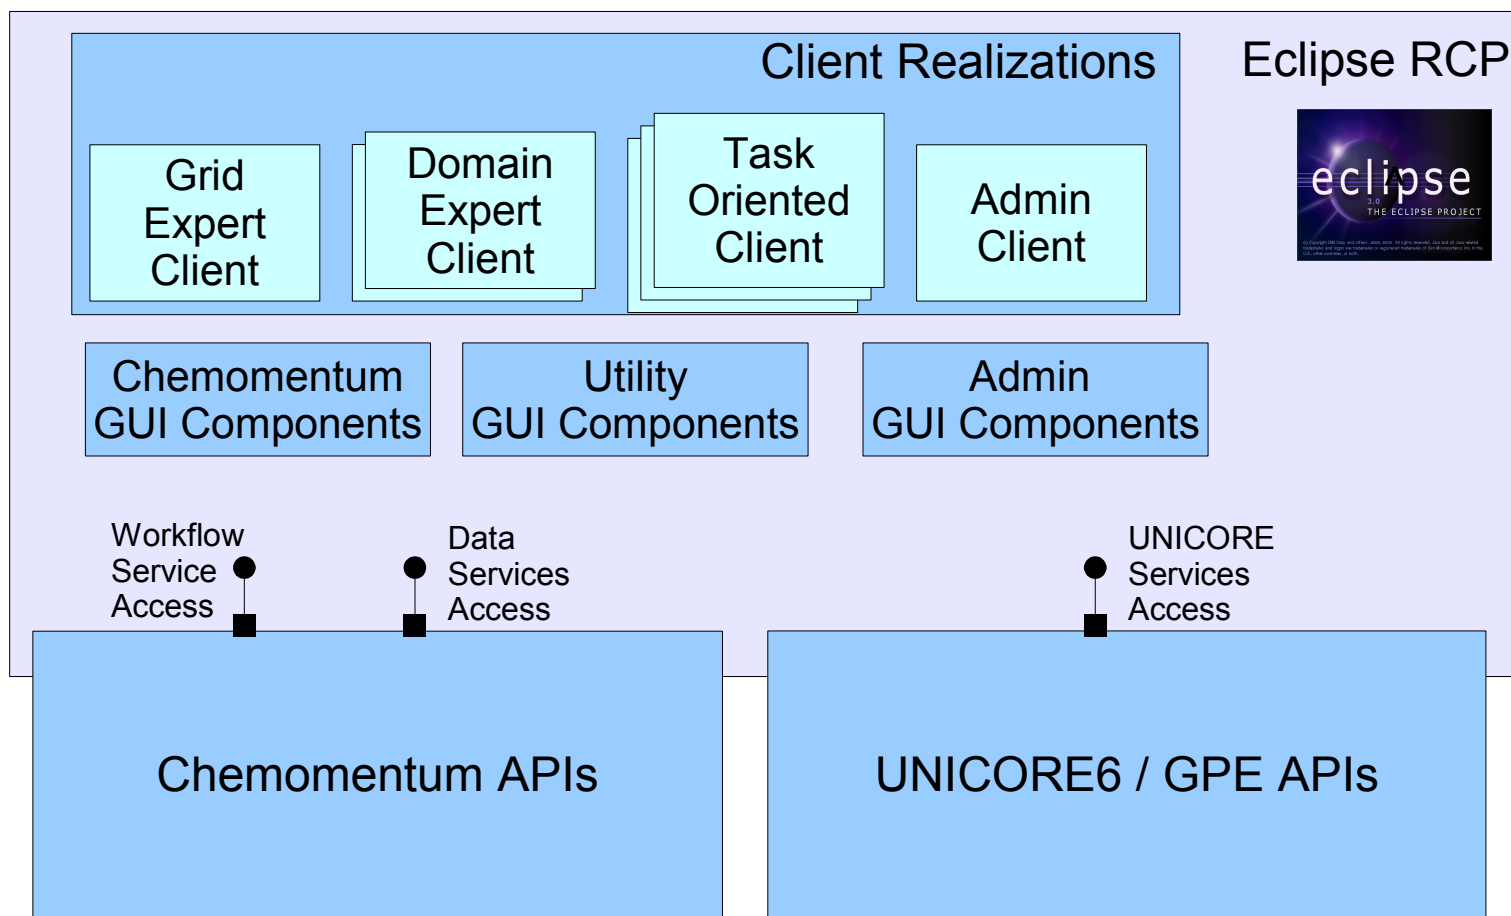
Client Realizations

Eclipse RCP

eclipse
3.0
THE ECLIPSE PROJECT

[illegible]

Grid Expert Client

Domain Expert Client

Task Oriented Client

Admin Client

Chemomentum GUI Components

Utility GUI Components

Admin GUI Components

Workflow Service Access

Data Services Access

UNICORE Services Access

Chemomentum APIs

UNICORE6 / GPE APIs